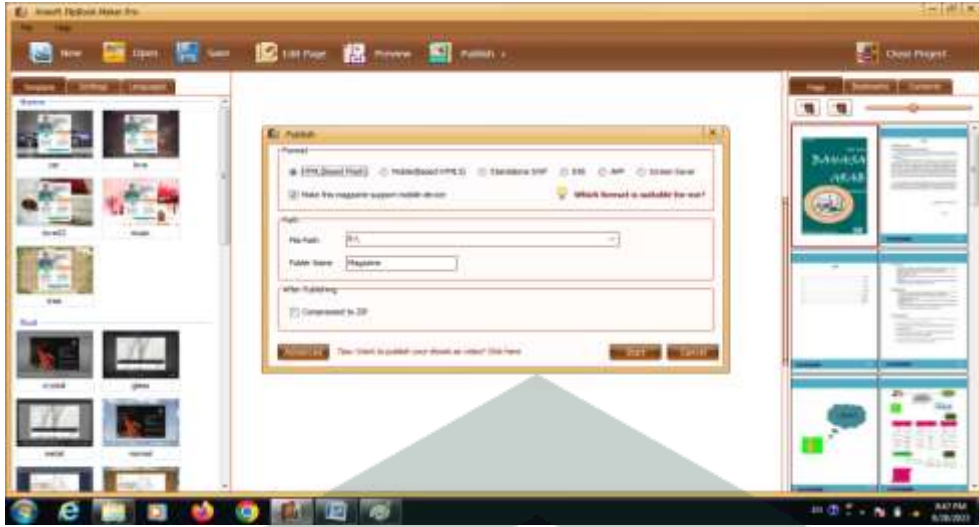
Kvisoft Flipbook Maker Pro

New Open Save Edit Page Preview Publish Close Project

Template Setting Language

Publish

Format
HTML(Based Flash) Mobile(Based HTML5) Standalone SWF EXE APP Screen Saver
Make this magazine support mobile device
Which format is suitable for me?

Path
File Path: D:\
Folder Name: Magazine

After Publishing
Compressed to ZIP

Advanced Tips: Want to publish your ebook as video? Click here
Start Cancel

Page Bookmark Contents

BAHASA ARAB